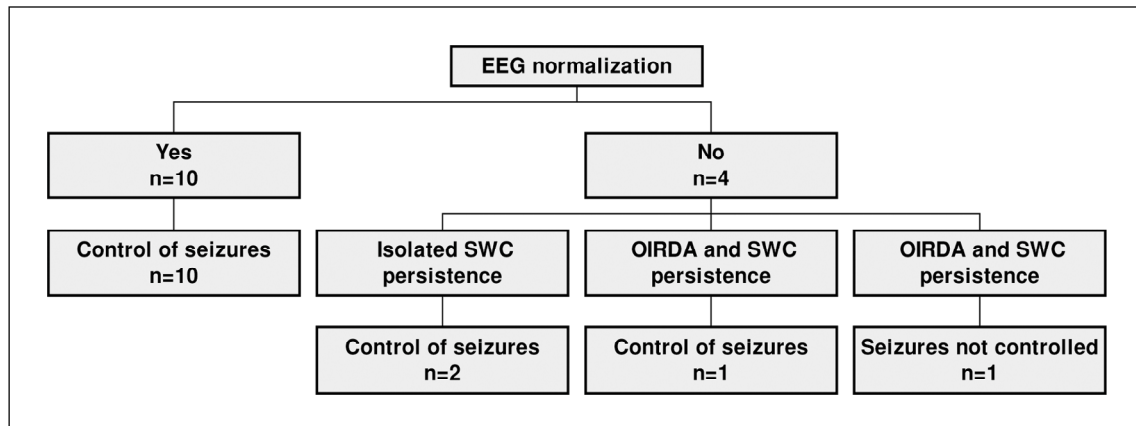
EEG normalization

Yes
n=10

No
n=4

Control of seizures
n=10

Isolated SWC persistence

OIRDA and SWC persistence

OIRDA and SWC persistence

Control of seizures
n=2

Control of seizures
n=1

Seizures not controlled
n=1